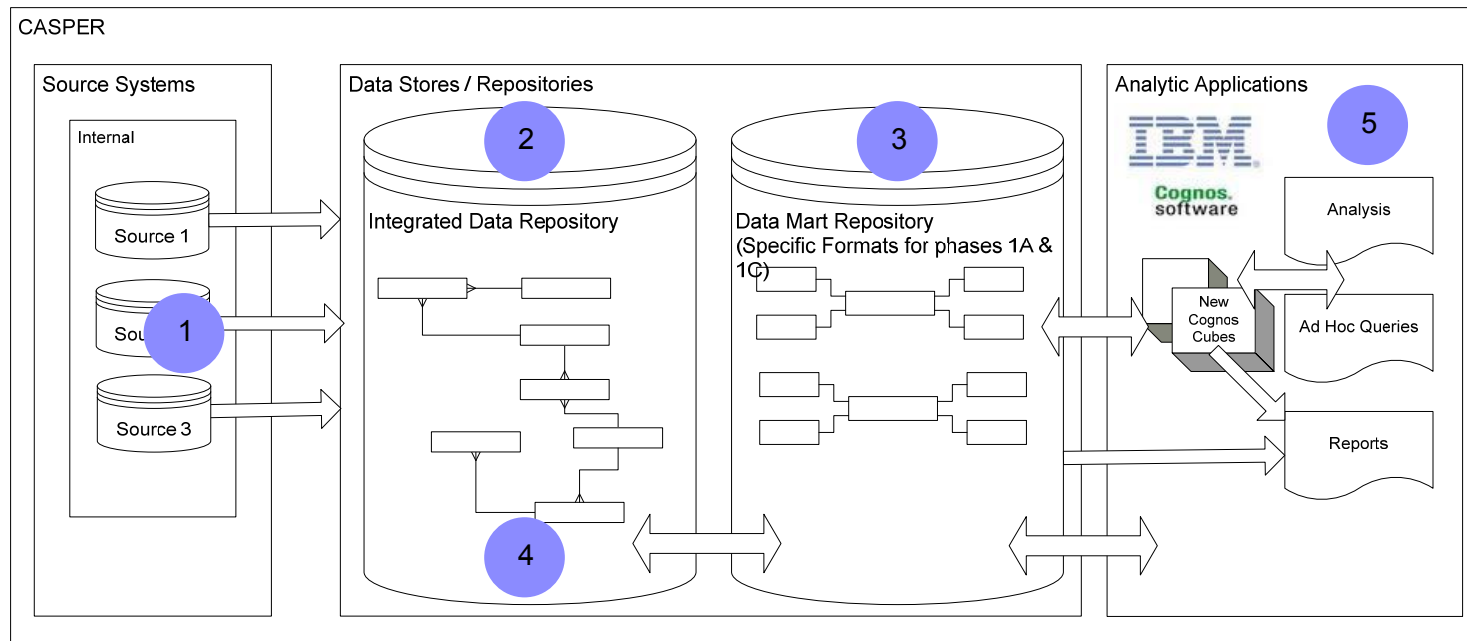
CASPER

Source Systems

Internal

Source 1

Sou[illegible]

1

Source 3

Data Stores / Repositories

2

Integrated Data Repository

4

3

Data Mart Repository
(Specific Formats for phases 1A & 1C)

Analytic Applications

IBM

Cognos. software

5

Analysis

New Cognos Cubes

Ad Hoc Queries

Reports